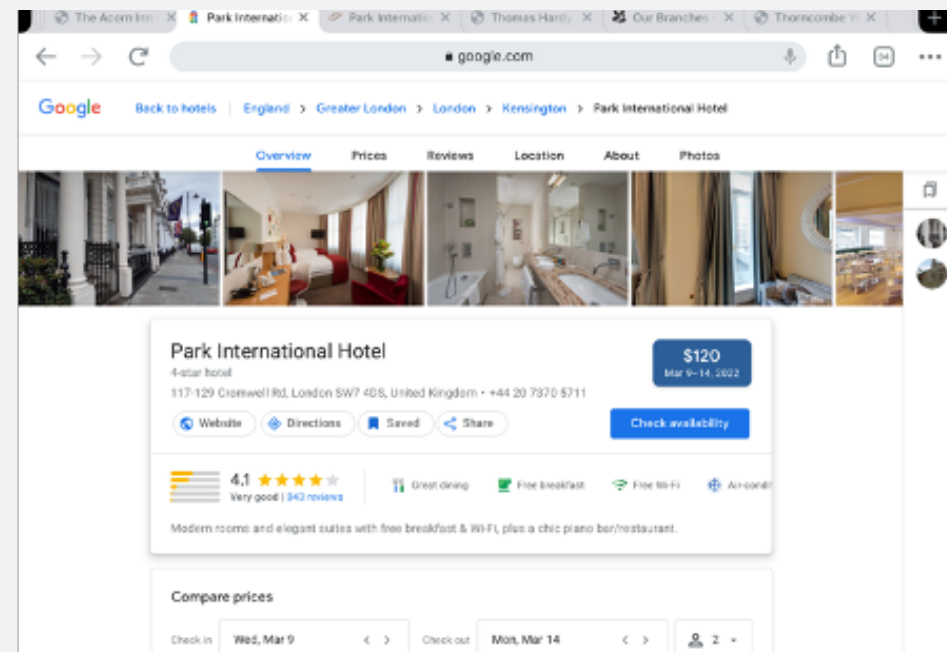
The Acorn Inn | Park Internatio | Park Internatio | Thomas Hardy | Our Branches | Thorncombe

google.com

34

Google Back to hotels | England > Greater London > London > Kensington > Park International Hotel

Overview Prices Reviews Location About Photos

Park International Hotel
4-star hotel
117-129 Cromwell Rd, London SW7 4DS, United Kingdom • +44 20 7370 5711

$120
Mar 9–14, 2022

Website Directions Saved Share

Check availability

4.1 ★★★★
Very good | 843 reviews

Great dining Free breakfast Free Wi-Fi Air-condi

Modern rooms and elegant suites with free breakfast & Wi-Fi, plus a chic piano bar/restaurant.

Compare prices

Check in Wed, Mar 9 < > Check out Mon, Mar 14 < > 2